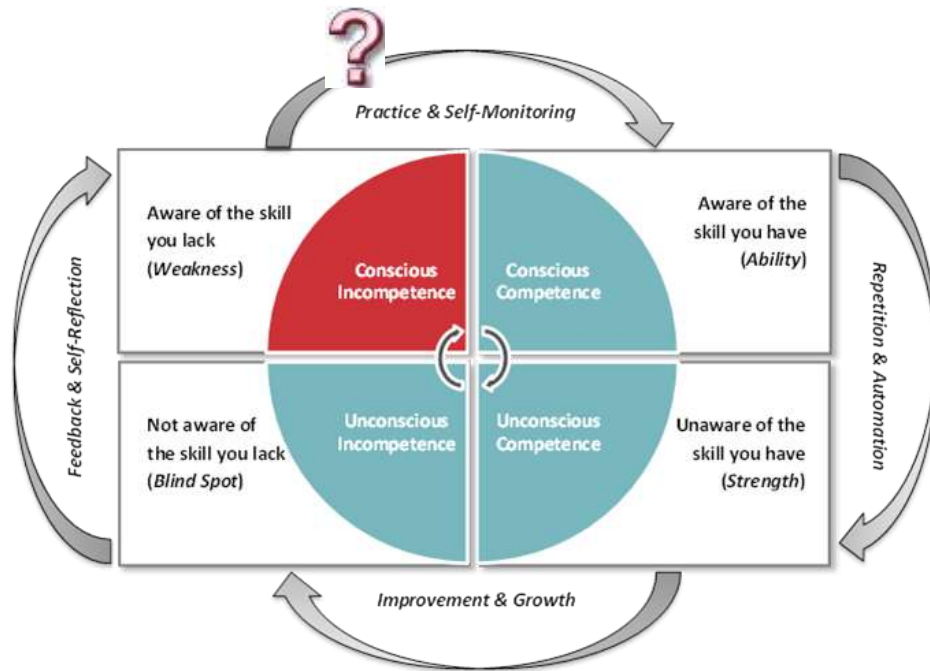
?

Practice & Self-Monitoring

Aware of the skill you lack (*Weakness*)

Conscious Incompetence

Conscious Competence

Aware of the skill you have (*Ability*)

Feedback & Self-Reflection

Repetition & Automation

Not aware of the skill you lack (*Blind Spot*)

Unconscious Incompetence

Unconscious Competence

Unaware of the skill you have (*Strength*)

Improvement & Growth